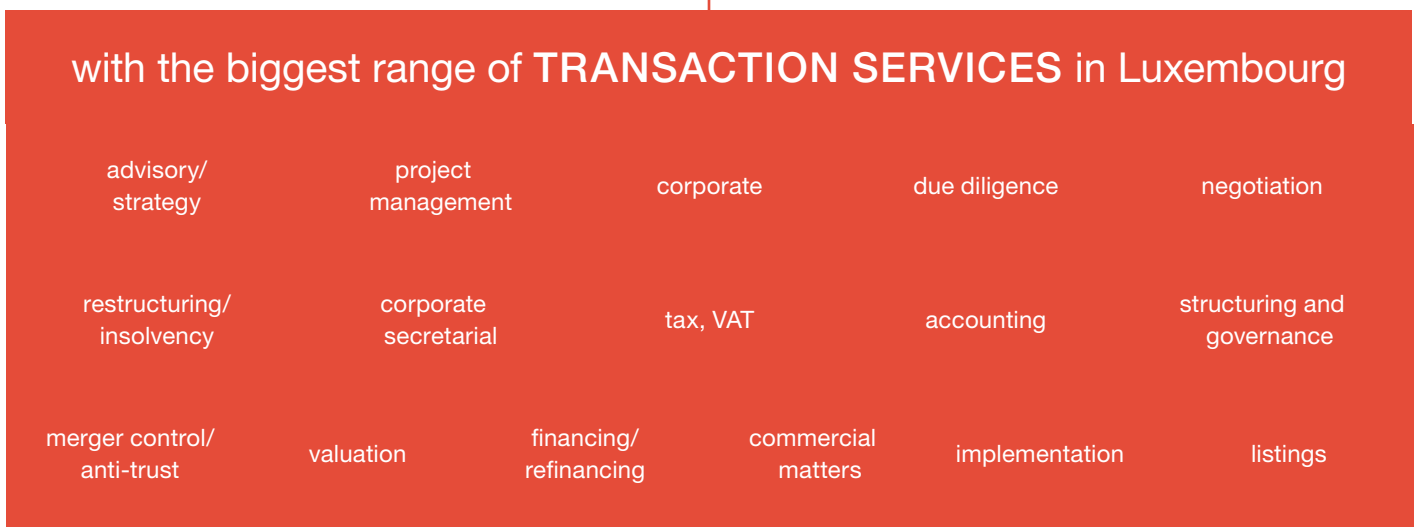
with the biggest range of TRANSACTION SERVICES in Luxembourg

advisory/ strategy

project management

corporate

due diligence

negotiation

restructuring/ insolvency

corporate secretarial

tax, VAT

accounting

structuring and governance

merger control/ anti-trust

valuation

financing/ refinancing

commercial matters

implementation

listings